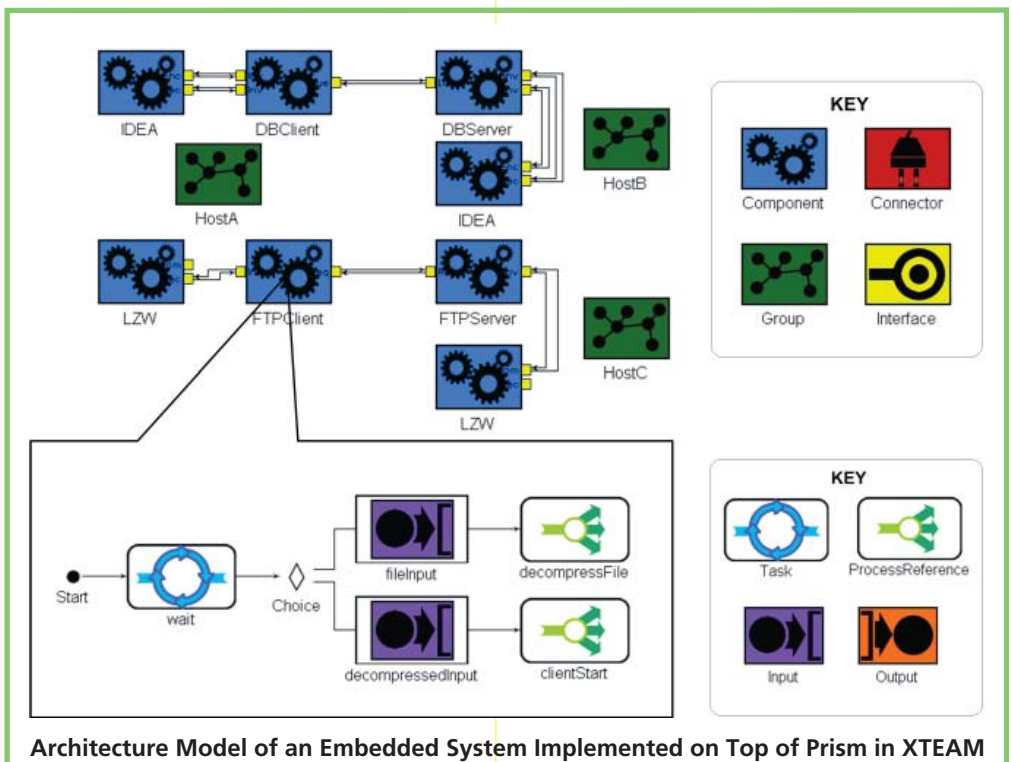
IDEA

DBClient

DBServer

HostA

IDEA

HostB

LZW

FTPClient

FTPServer

HostC

LZW

KEY

Component

Connector

Group

Interface

Start

wait

Choice

fileInput

decompressFile

decompressedInput

clientStart

KEY

Task

ProcessReference

Input

Output

Architecture Model of an Embedded System Implemented on Top of Prism in XTEAM